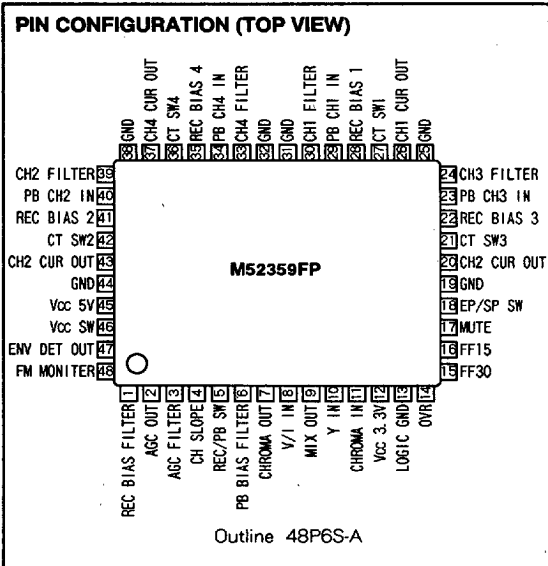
PIN CONFIGURATION (TOP VIEW)

38 GND
37 CH4 CUR OUT
36 CT SW4
35 REC BIAS 4
34 PB CH4 IN
33 CH4 FILTER
32 GND
31 GND
30 CH1 FILTER
29 PB CH1 IN
28 REC BIAS 1
27 CT SW1
26 CH1 CUR OUT
25 GND

CH2 FILTER 39
PB CH2 IN 40
REC BIAS 2 41
CT SW2 42
CH2 CUR OUT 43
GND 44
Vcc 5V 45
Vcc SW 46
ENV DET OUT 47
FM MONITER 48

M52359FP

24 CH3 FILTER
23 PB CH3 IN
22 REC BIAS 3
21 CT SW3
20 CH2 CUR OUT
19 GND
18 EP/SP SW
17 MUTE
16 FF15
15 FF30

REC BIAS FILTER 1
AGC OUT 2
AGC FILTER 3
CH SLOPE 4
REC/PB SW 5
PB BIAS FILTER 6
CHROMA OUT 7
V/I IN 8
MIX OUT 9
Y IN 10
CHROMA IN 11
Vcc 3.3V 12
LOGIC GND 13
OVR 14

Outline 48P6S-A